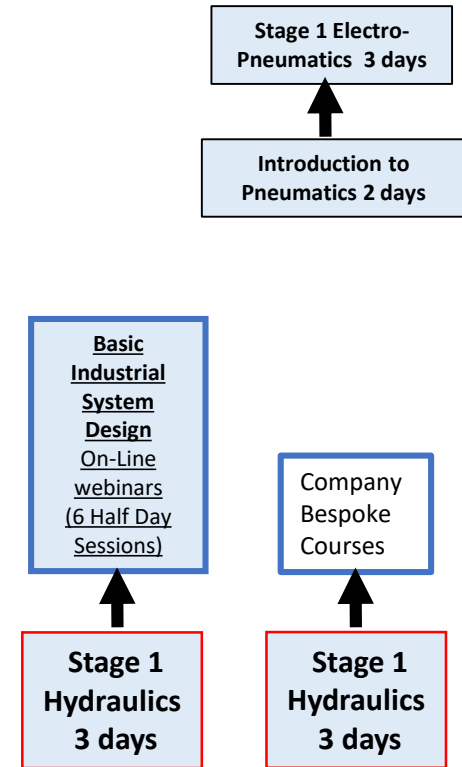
Stage 1 Electro-Pneumatics 3 days

Introduction to Pneumatics 2 days

Basic Industrial System Design
On-Line webinars (6 Half Day Sessions)

Company Bespoke Courses

Stage 1 Hydraulics 3 days

Stage 1 Hydraulics 3 days